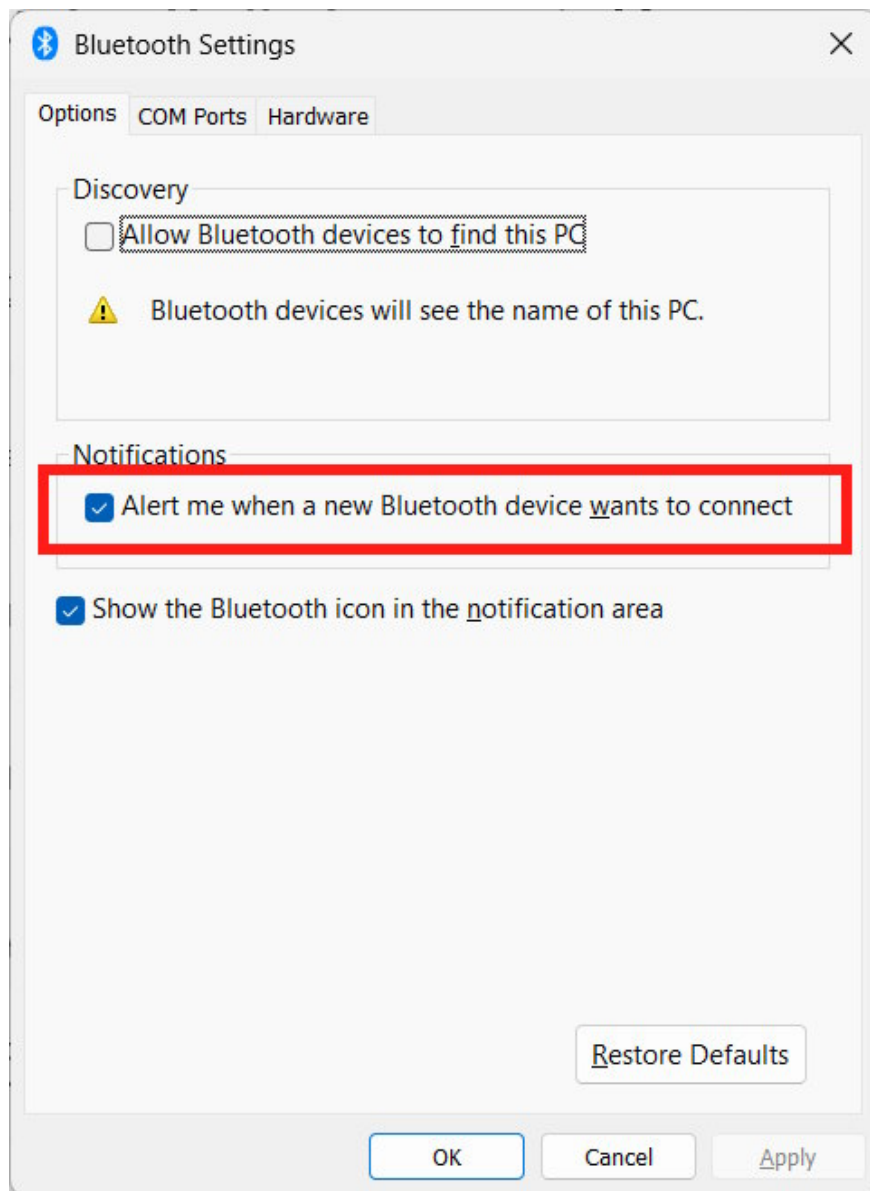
Bluetooth Settings

Options COM Ports Hardware

Discovery

Allow Bluetooth devices to find this PC

Bluetooth devices will see the name of this PC.

Notifications

Alert me when a new Bluetooth device wants to connect

Show the Bluetooth icon in the notification area

Restore Defaults

OK Cancel Apply